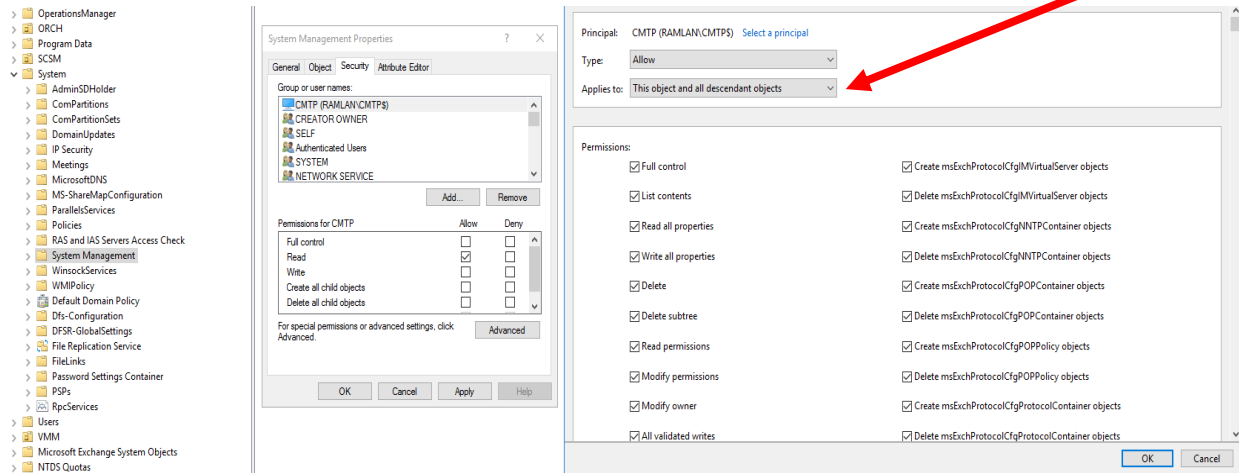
OperationsManager
ORCH
Program Data
SCSM
System
AdminSDHolder
ComPartitions
ComPartitionSets
DomainUpdates
IP Security
Meetings
MicrosoftDNS
MS-ShareMapConfiguration
ParallelsServices
Policies
RAS and IAS Servers Access Check
System Management
WinsockServices
WMIPolicy
Default Domain Policy
Dfs-Configuration
DFSR-GlobalSettings
File Replication Service
FileLinks
Password Settings Container
PSPs
RpcServices
Users
VMM
Microsoft Exchange System Objects
NTDS Quotas

System Management Properties ? ×
General Object Security Attribute Editor
Group or user names:
CMTP (RAMLAN\CMTP$)
CREATOR OWNER
SELF
Authenticated Users
SYSTEM
NETWORK SERVICE
Add... Remove
Permissions for CMTP Allow Deny
Full control
Read
Write
Create all child objects
Delete all child objects
For special permissions or advanced settings, click Advanced.
Advanced
OK Cancel Apply Help

Principal: CMTP (RAMLAN\CMTP$) Select a principal
Type: Allow
Applies to: This object and all descendant objects

Permissions:
Full control
List contents
Read all properties
Write all properties
Delete
Delete subtree
Read permissions
Modify permissions
Modify owner
All validated writes
Create msExchProtocolCfgIMVirtualServer objects
Delete msExchProtocolCfgIMVirtualServer objects
Create msExchProtocolCfgNNTPContainer objects
Delete msExchProtocolCfgNNTPContainer objects
Create msExchProtocolCfgPOPContainer objects
Delete msExchProtocolCfgPOPContainer objects
Create msExchProtocolCfgPOPPolicy objects
Delete msExchProtocolCfgPOPPolicy objects
Create msExchProtocolCfgProtocolContainer objects
Delete msExchProtocolCfgProtocolContainer objects
OK Cancel